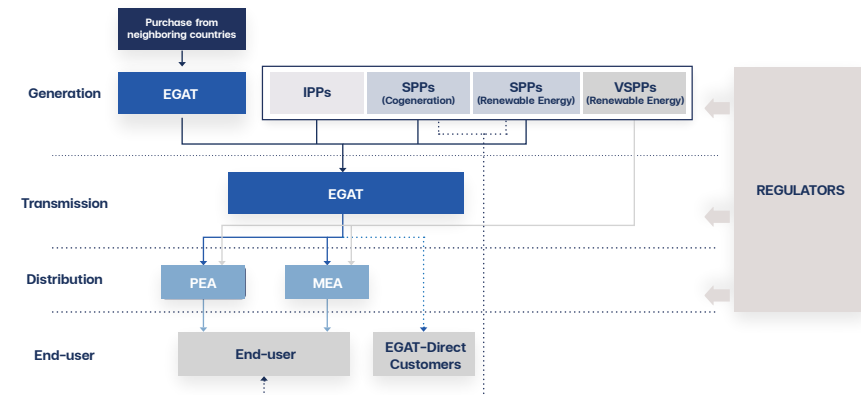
Purchase from neighboring countries

Generation

EGAT

IPPs

SPPs (Cogeneration)

SPPs (Renewable Energy)

VSPPs (Renewable Energy)

Transmission

EGAT

REGULATORS

Distribution

PEA

MEA

End-user

End-user

EGAT-Direct Customers